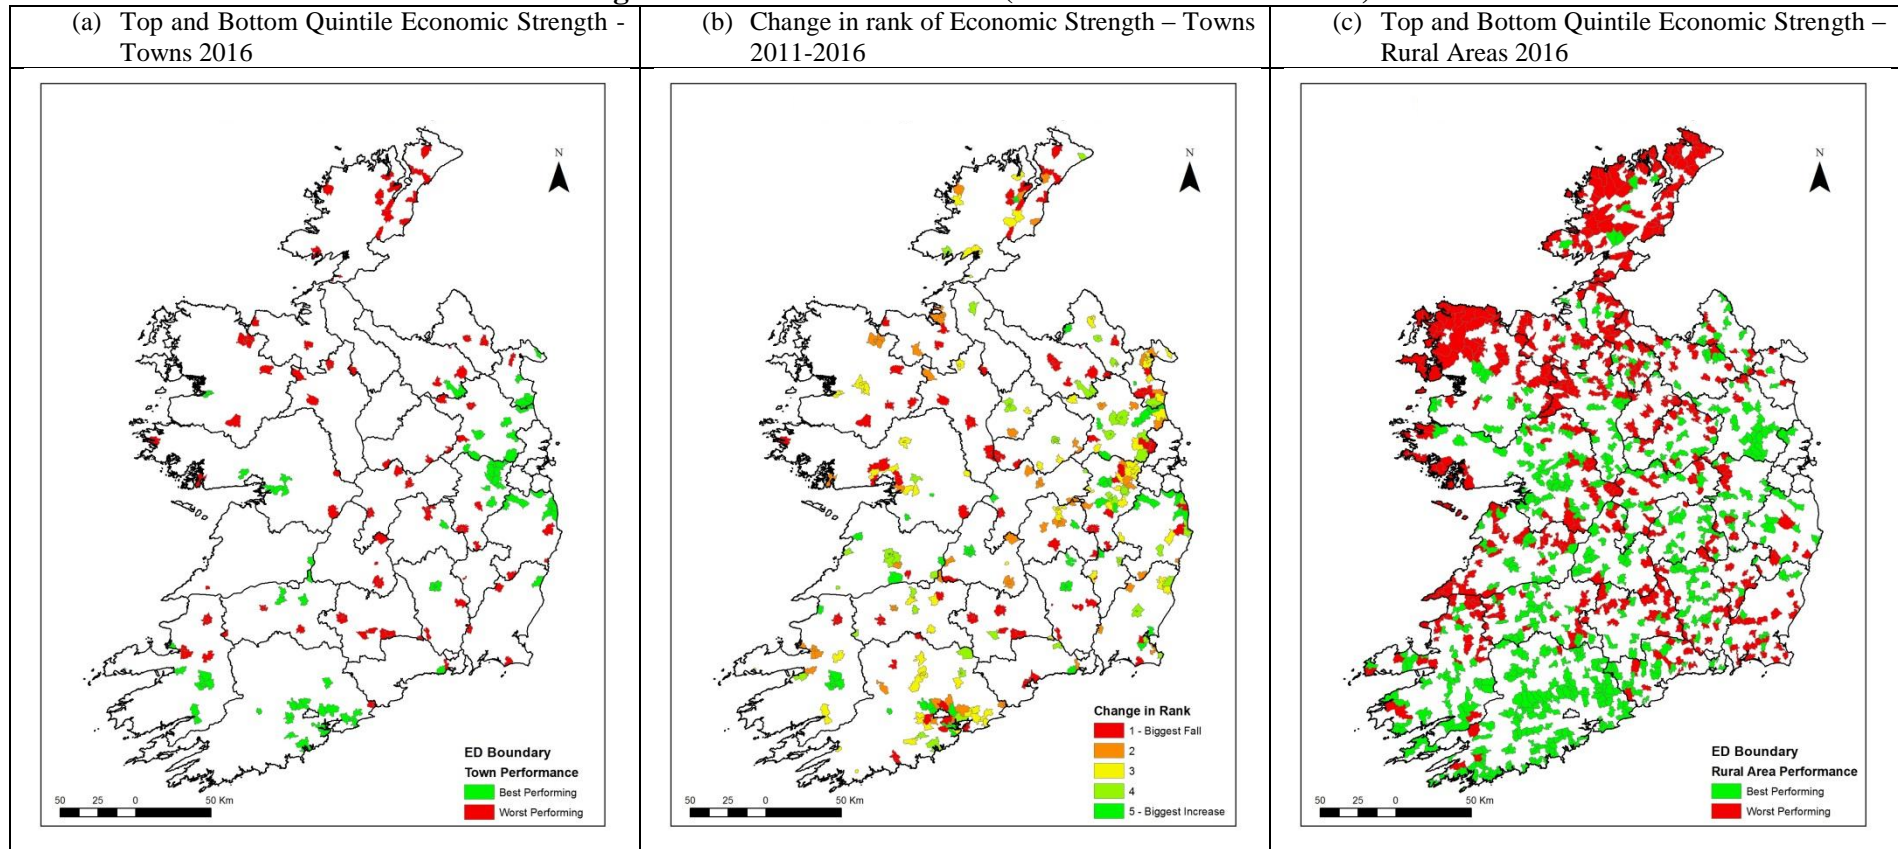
| (a) Top and Bottom Quintile Economic Strength - Towns 2016 | (b) Change in rank of Economic Strength – Towns 2011-2016 | (c) Top and Bottom Quintile Economic Strength – Rural Areas 2016 |
|---|---|---|
| N<br>ED Boundary<br>Town Performance<br>Best Performing<br>Worst Performing<br>50 25 0 50 Km | N<br>Change in Rank<br>1 - Biggest Fall<br>2<br>3<br>4<br>5 - Biggest Increase<br>50 25 0 50 Km | N<br>ED Boundary<br>Rural Area Performance<br>Best Performing<br>Worst Performing<br>50 25 0 50 Km |